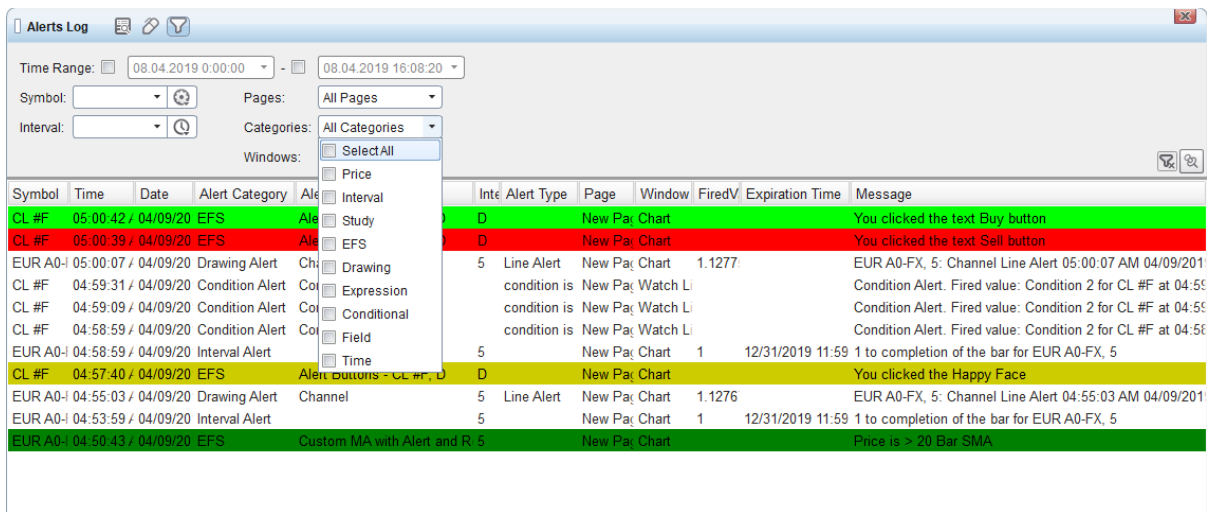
Alerts Log

Time Range: 08.04.2019 0:00:00 - 08.04.2019 16:08:20

Symbol: Pages: All Pages

Interval: Categories: All Categories

Windows:

Select All
Price
Interval
Study
EFS
Drawing
Expression
Conditional
Field
Time

| Symbol | Time | Date | Alert Category | Ale | Inte | Alert Type | Page | Window | FiredV | Expiration Time | Message |
|---|---|---|---|---|---|---|---|---|---|---|---|
| CL #F | 05:00:42 / | 04/09/20 | EFS | Ale D | D | | New Pa | Chart | | | You clicked the text Buy button |
| CL #F | 05:00:39 / | 04/09/20 | EFS | Ale D | D | | New Pa | Chart | | | You clicked the text Sell button |
| EUR A0-I | 05:00:07 / | 04/09/20 | Drawing Alert | Cha | 5 | Line Alert | New Pa | Chart | 1.1277 | | EUR A0-FX, 5: Channel Line Alert 05:00:07 AM 04/09/201 |
| CL #F | 04:59:31 / | 04/09/20 | Condition Alert | Co | | condition is | New Pa | Watch Li | | | Condition Alert. Fired value: Condition 2 for CL #F at 04:59 |
| CL #F | 04:59:09 / | 04/09/20 | Condition Alert | Co | | condition is | New Pa | Watch Li | | | Condition Alert. Fired value: Condition 2 for CL #F at 04:59 |
| CL #F | 04:58:59 / | 04/09/20 | Condition Alert | Co | | condition is | New Pa | Watch Li | | | Condition Alert. Fired value: Condition 2 for CL #F at 04:58 |
| EUR A0-I | 04:58:59 / | 04/09/20 | Interval Alert | | 5 | | New Pa | Chart | 1 | 12/31/2019 11:59 | 1 to completion of the bar for EUR A0-FX, 5 |
| CL #F | 04:57:40 / | 04/09/20 | EFS | Alert Buttons - CL #F, D | D | | New Pa | Chart | | | You clicked the Happy Face |
| EUR A0-I | 04:55:03 / | 04/09/20 | Drawing Alert | Channel | 5 | Line Alert | New Pa | Chart | 1.1276 | | EUR A0-FX, 5: Channel Line Alert 04:55:03 AM 04/09/201 |
| EUR A0-I | 04:53:59 / | 04/09/20 | Interval Alert | | 5 | | New Pa | Chart | 1 | 12/31/2019 11:59 | 1 to completion of the bar for EUR A0-FX, 5 |
| EUR A0-I | 04:50:43 / | 04/09/20 | EFS | Custom MA with Alert and R | 5 | | New Pa | Chart | | | Price is > 20 Bar SMA |